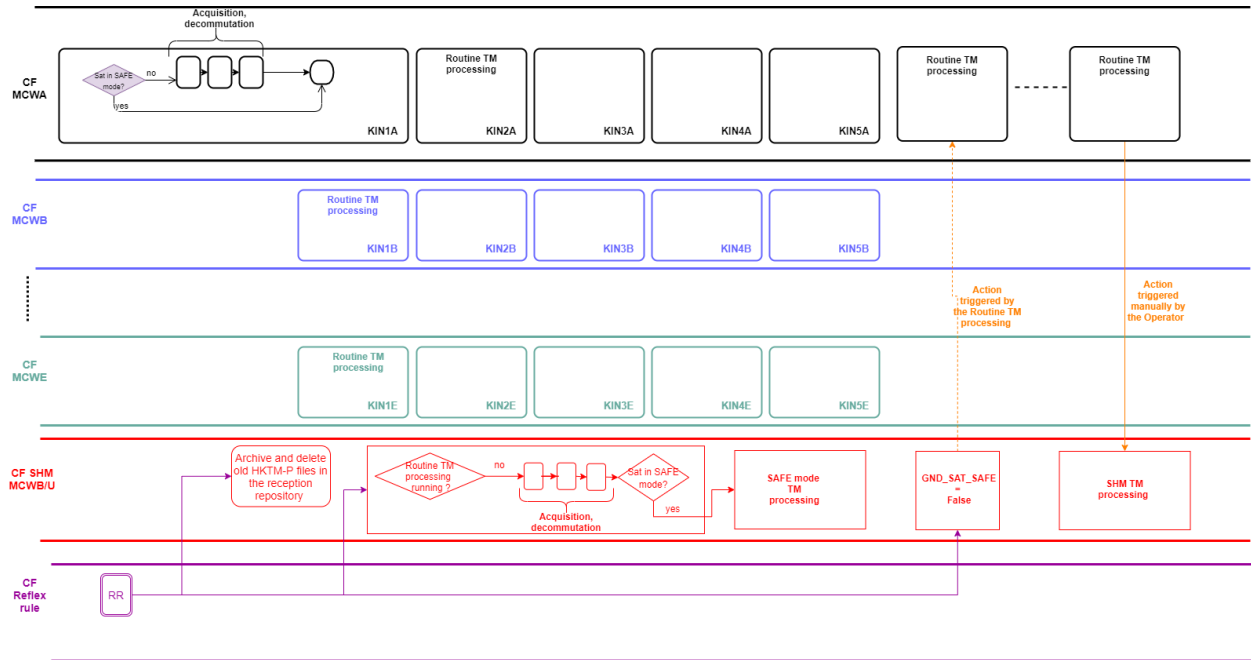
CF MCWA

Acquisition, decommutation

Sat in SAFE mode?

no

yes

KIN1A

Routine TM processing

KIN2A

KIN3A

KIN4A

KIN5A

Routine TM processing

Routine TM processing

CF MCWB

Routine TM processing

KIN1B

KIN2B

KIN3B

KIN4B

KIN5B

Action triggered by the Routine TM processing

Action triggered manually by the Operator

CF MCWE

Routine TM processing

KIN1E

KIN2E

KIN3E

KIN4E

KIN5E

CF SHM MCWB/U

Archive and delete old HKTM-P files in the reception repository

Routine TM processing running ?

no

Sat in SAFE mode?

yes

Acquisition, decommutation

SAFE mode TM processing

GND_SAT_SAFE = False

SHM TM processing

CF Reflex rule

RR